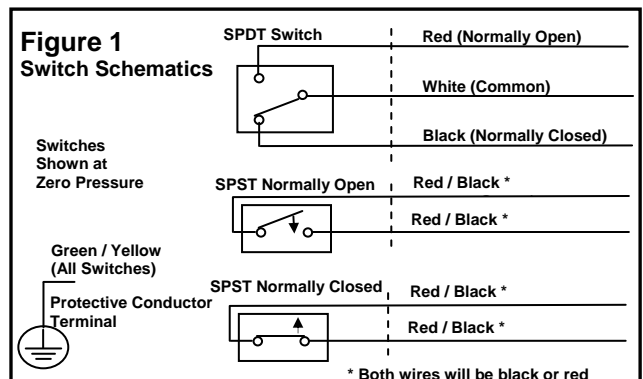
Figure 1
Switch Schematics

SPDT Switch

Red (Normally Open)

White (Common)

Black (Normally Closed)

Switches Shown at Zero Pressure

SPST Normally Open

Red / Black *

Red / Black *

Green / Yellow (All Switches)

Protective Conductor Terminal

SPST Normally Closed

Red / Black *

Red / Black *

* Both wires will be black or red